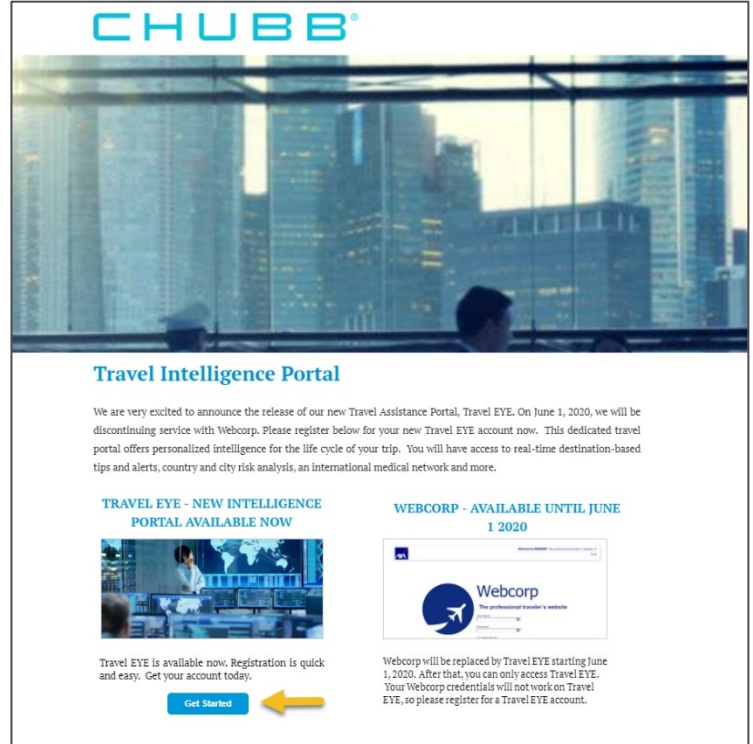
CHUBB®

Travel Intelligence Portal

We are very excited to announce the release of our new Travel Assistance Portal, Travel EYE. On June 1, 2020, we will be discontinuing service with Webcorp. Please register below for your new Travel EYE account now. This dedicated travel portal offers personalized intelligence for the life cycle of your trip. You will have access to real-time destination-based tips and alerts, country and city risk analysis, an international medical network and more.

TRAVEL EYE - NEW INTELLIGENCE PORTAL AVAILABLE NOW

Travel EYE is available now. Registration is quick and easy. Get your account today.

Get Started

WEBCORP - AVAILABLE UNTIL JUNE 1 2020

AXA

Webcorp

The professional traveler's website

Webcorp will be replaced by Travel EYE starting June 1, 2020. After that, you can only access Travel EYE. Your Webcorp credentials will not work on Travel EYE, so please register for a Travel EYE account.